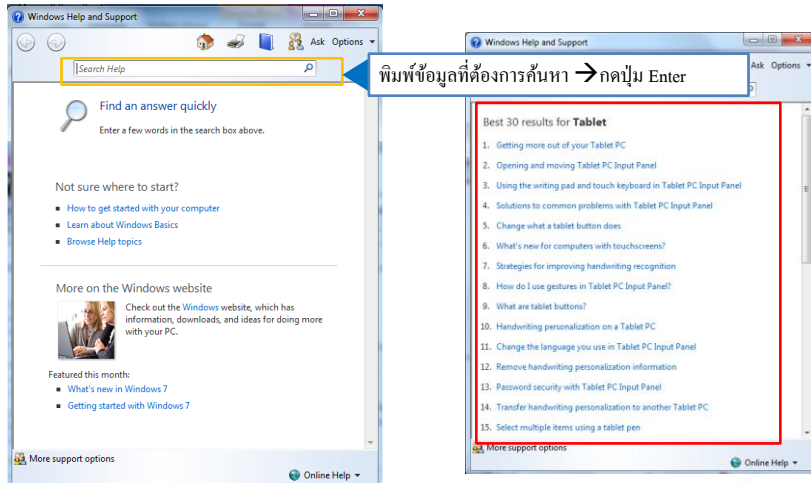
Windows Help and Support

Ask Options

Search Help

Find an answer quickly

Enter a few words in the search box above.

Not sure where to start?

How to get started with your computer

Learn about Windows Basics

Browse Help topics

More on the Windows website

Check out the Windows website, which has information, downloads, and ideas for doing more with your PC.

Featured this month:

What's new in Windows 7

Getting started with Windows 7

More support options

Online Help

พิมพ์ข้อมูลที่ต้องการค้นหา → กดปุ่ม Enter

Windows Help and Support

Ask Options

Best 30 results for Tablet

1. Getting more out of your Tablet PC

2. Opening and moving Tablet PC Input Panel

3. Using the writing pad and touch keyboard in Tablet PC Input Panel

4. Solutions to common problems with Tablet PC Input Panel

5. Change what a tablet button does

6. What's new for computers with touchscreens?

7. Strategies for improving handwriting recognition

8. How do I use gestures in Tablet PC Input Panel?

9. What are tablet buttons?

10. Handwriting personalization on a Tablet PC

11. Change the language you use in Tablet PC Input Panel

12. Remove handwriting personalization information

13. Password security with Tablet PC Input Panel

14. Transfer handwriting personalization to another Tablet PC

15. Select multiple items using a tablet pen

More support options

Online Help